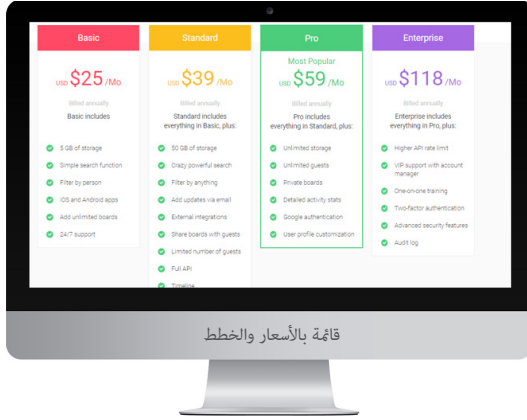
Basic

USD $25 /Mo

Billed annually

Basic includes

5 GB of storage
Simple search function
Filter by person
iOS and Android apps
Add unlimited boards
24/7 support

Standard

USD $39 /Mo

Billed annually

Standard includes everything in Basic, plus:

50 GB of storage
Crazy powerful search
Filter by anything
Add updates via email
External integrations
Share boards with guests
Limited number of guests
Full API
Timeline

Pro

Most Popular

USD $59 /Mo

Billed annually

Pro includes everything in Standard, plus:

Unlimited storage
Unlimited guests
Private boards
Detailed activity stats
Google authentication
User profile customization

Enterprise

USD $118 /Mo

Billed annually

Enterprise includes everything in Pro, plus:

Higher API rate limit
VIP support with account manager
One-on-one training
Two-factor authentication
Advanced security features
Audit log

قائمة بالأسعار والخطط